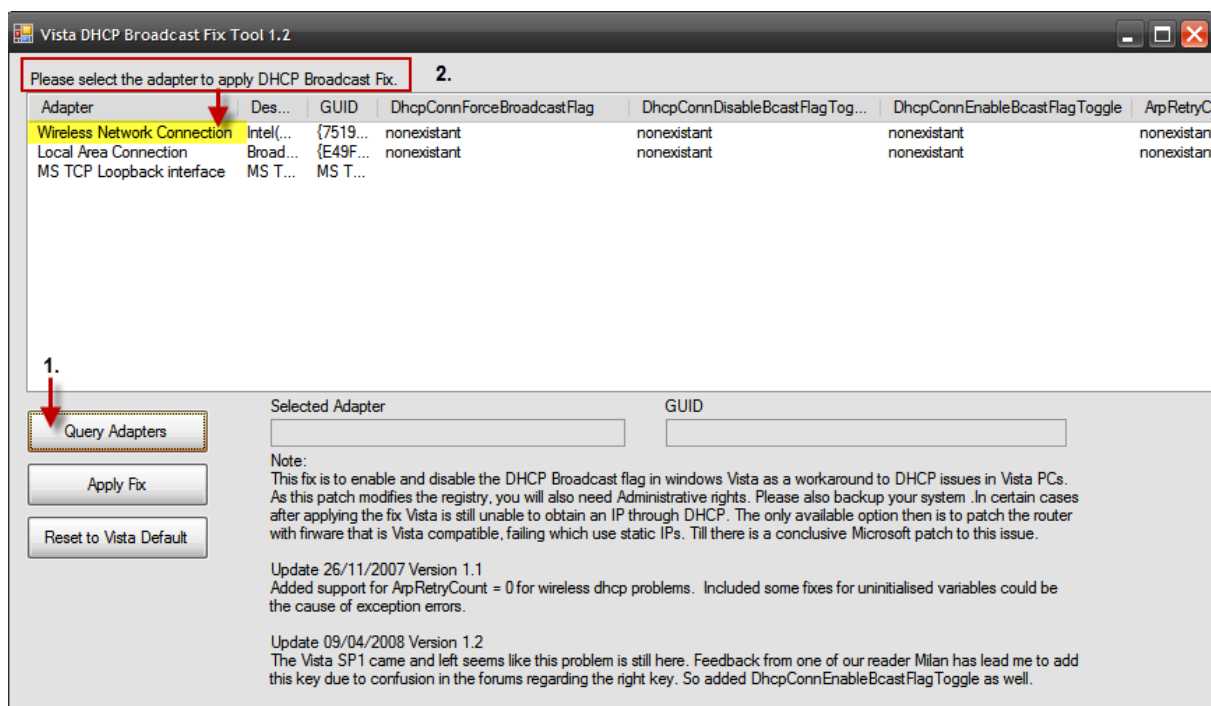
Vista DHCP Broadcast Fix Tool 1.2

Please select the adapter to apply DHCP Broadcast Fix.

2.

| Adapter | Des... | GUID | DhcpConnForceBroadcastFlag | DhcpConnDisableBcastFlagTog... | DhcpConnEnableBcastFlagToggle | ArpRetryC |
|---|---|---|---|---|---|---|
| Wireless Network Connection | Intel(... | {7519... | nonexistant | nonexistant | nonexistant | nonexistan |
| Local Area Connection | Broad... | {E49F... | nonexistant | nonexistant | nonexistant | nonexistan |
| MS TCP Loopback interface | MS T... | MS T... | | | | |

1.

Query Adapters

Apply Fix

Reset to Vista Default

Selected Adapter

GUID

Note:
This fix is to enable and disable the DHCP Broadcast flag in windows Vista as a workaround to DHCP issues in Vista PCs. As this patch modifies the registry, you will also need Administrative rights. Please also backup your system .In certain cases after applying the fix Vista is still unable to obtain an IP through DHCP. The only available option then is to patch the router with firware that is Vista compatible, failing which use static IPs. Till there is a conclusive Microsoft patch to this issue.

Update 26/11/2007 Version 1.1
Added support for ArpRetryCount = 0 for wireless dhcp problems. Included some fixes for uninitialised variables could be the cause of exception errors.

Update 09/04/2008 Version 1.2
The Vista SP1 came and left seems like this problem is still here. Feedback from one of our reader Milan has lead me to add this key due to confusion in the forums regarding the right key. So added DhcpConnEnableBcastFlagToggle as well.